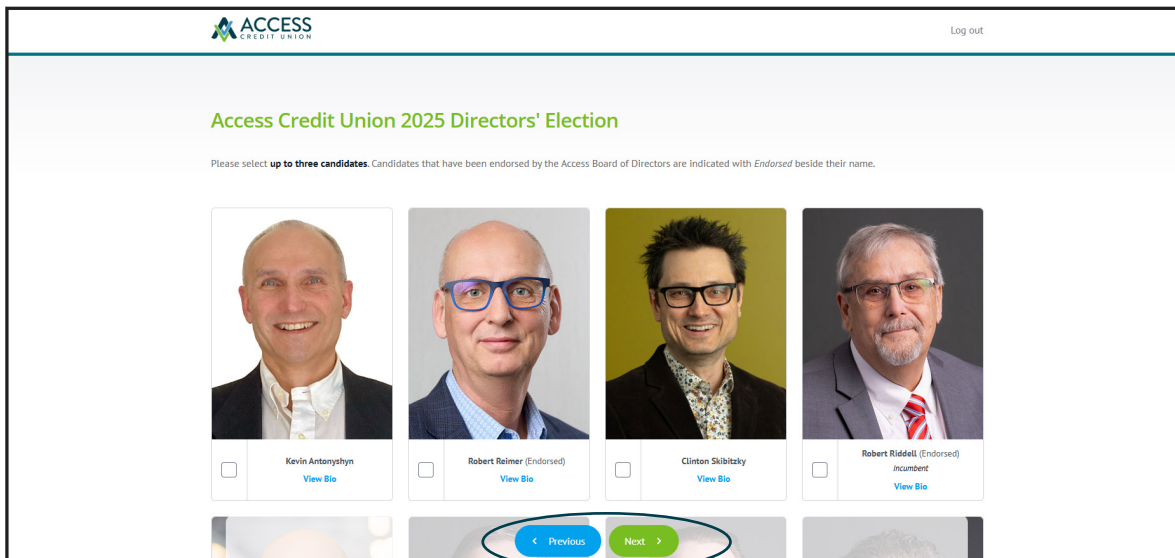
ACCESS
CREDIT UNION

Log out

Access Credit Union 2025 Directors' Election

Please select **up to three candidates**. Candidates that have been endorsed by the Access Board of Directors are indicated with *Endorsed* beside their name.

Kevin Antonyshyn
View Bio

Robert Reimer (Endorsed)
View Bio

Clinton Skibitzky
View Bio

Robert Riddell (Endorsed)
*Incumbent*
View Bio

‹ Previous

Next ›